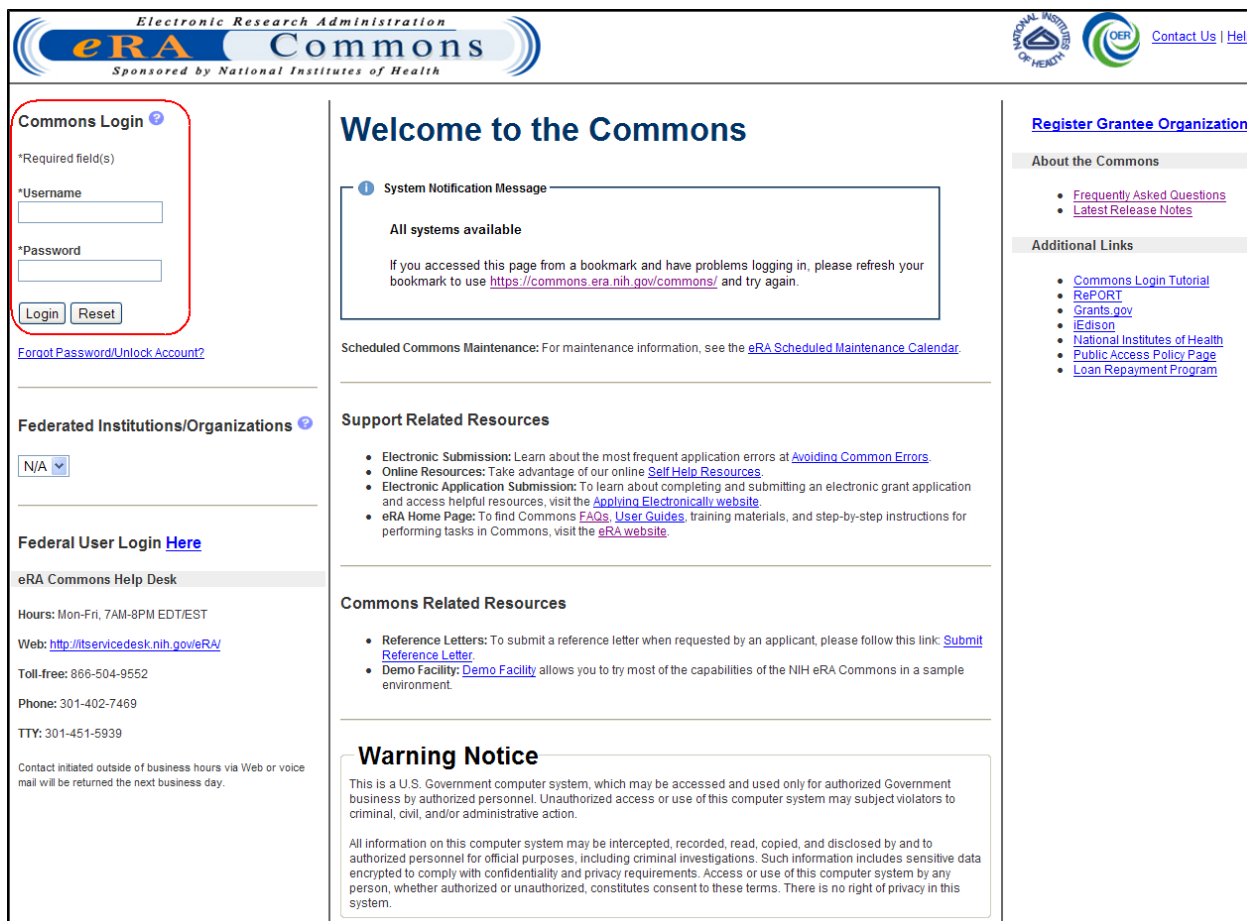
Electronic Research Administration
eRA Commons
Sponsored by National Institutes of Health

NATIONAL INSTITUTES OF HEALTH
OER
Contact Us | Hel

Commons Login

*Required field(s)

*Username

*Password

Login Reset

Forgot Password/Unlock Account?

Federated Institutions/Organizations

N/A

Federal User Login Here

eRA Commons Help Desk

Hours: Mon-Fri, 7AM-8PM EDT/EST

Web: http://itservicedesk.nih.gov/eRA/

Toll-free: 866-504-9552

Phone: 301-402-7469

TTY: 301-451-5939

Contact initiated outside of business hours via Web or voice mail will be returned the next business day.

Welcome to the Commons

System Notification Message

All systems available

If you accessed this page from a bookmark and have problems logging in, please refresh your bookmark to use https://commons.era.nih.gov/commons/ and try again.

Scheduled Commons Maintenance: For maintenance information, see the eRA Scheduled Maintenance Calendar.

Support Related Resources

- Electronic Submission: Learn about the most frequent application errors at Avoiding Common Errors.
- Online Resources: Take advantage of our online Self Help Resources.
- Electronic Application Submission: To learn about completing and submitting an electronic grant application and access helpful resources, visit the Applying Electronically website.
- eRA Home Page: To find Commons FAQs, User Guides, training materials, and step-by-step instructions for performing tasks in Commons, visit the eRA website.

Commons Related Resources

- Reference Letters: To submit a reference letter when requested by an applicant, please follow this link: Submit Reference Letter.
- Demo Facility: Demo Facility allows you to try most of the capabilities of the NIH eRA Commons in a sample environment.

Warning Notice

This is a U.S. Government computer system, which may be accessed and used only for authorized Government business by authorized personnel. Unauthorized access or use of this computer system may subject violators to criminal, civil, and/or administrative action.

All information on this computer system may be intercepted, recorded, read, copied, and disclosed by and to authorized personnel for official purposes, including criminal investigations. Such information includes sensitive data encrypted to comply with confidentiality and privacy requirements. Access or use of this computer system by any person, whether authorized or unauthorized, constitutes consent to these terms. There is no right of privacy in this system.

Register Grantee Organization

About the Commons

- Frequently Asked Questions
- Latest Release Notes

Additional Links

- Commons Login Tutorial
- RePORT
- Grants.gov
- iEdison
- National Institutes of Health
- Public Access Policy Page
- Loan Repayment Program